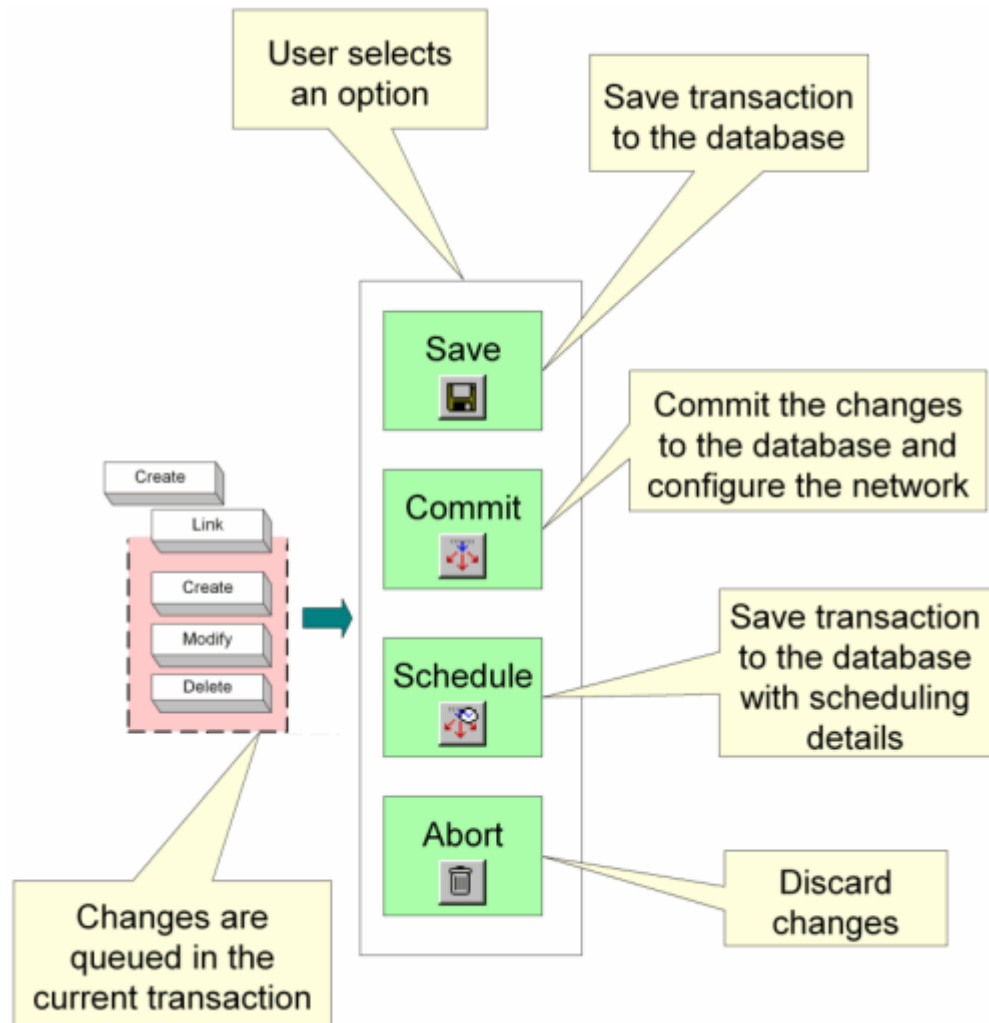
User selects an option

Save transaction to the database

Save

Commit the changes to the database and configure the network

Create

Link

Commit

Create

Modify

Delete

Save transaction to the database with scheduling details

Schedule

Abort

Discard changes

Changes are queued in the current transaction